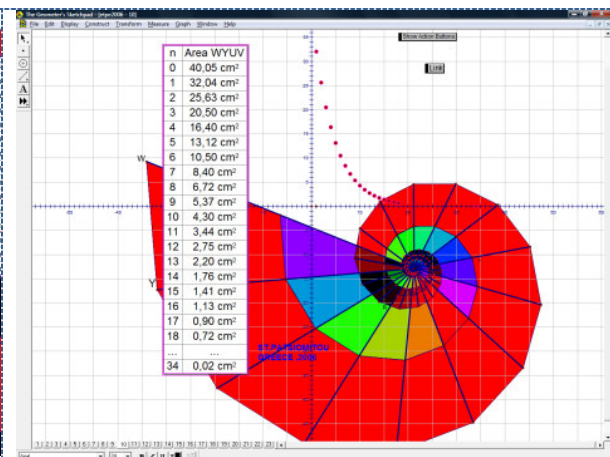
The Geometer's Sketchpad - [etper2006 - 58]
File Edit Display Construct Transform Measure Graph Window Help

Show Action Buttons
Link

| n | Area WYUV |
|---|---|
| 0 | 40,05 cm² |
| 1 | 32,04 cm² |
| 2 | 25,63 cm² |
| 3 | 20,50 cm² |
| 4 | 16,40 cm² |
| 5 | 13,12 cm² |
| 6 | 10,50 cm² |
| 7 | 8,40 cm² |
| 8 | 6,72 cm² |
| 9 | 5,37 cm² |
| 10 | 4,30 cm² |
| 11 | 3,44 cm² |
| 12 | 2,75 cm² |
| 13 | 2,20 cm² |
| 14 | 1,76 cm² |
| 15 | 1,41 cm² |
| 16 | 1,13 cm² |
| 17 | 0,90 cm² |
| 18 | 0,72 cm² |
| ... | ... |
| 34 | 0,02 cm² |

W
Y

ST.PATSIOMITOU
GREECE ,2006

1 2 3 4 5 6 7 8 9 10 11 12 13 14 15 16 17 18 19 20 21 22 23